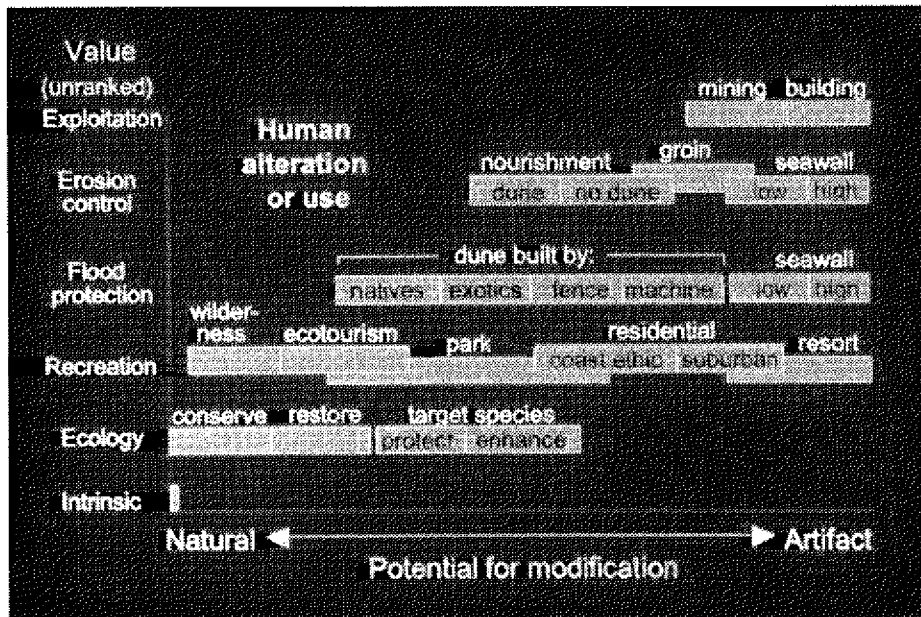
Value
(unranked)
Exploitation

Erosion control

Flood protection

Recreation

Ecology

Intrinsic

Human alteration or use

mining building

nourishment groin seawall
dune no dune low high

dune built by:
natives exotics fence machine

seawall
low high

wilderness ecotourism park residential resort
coast ethic suburban

conserve restore target species
protect enhance

Natural Artifact
Potential for modification